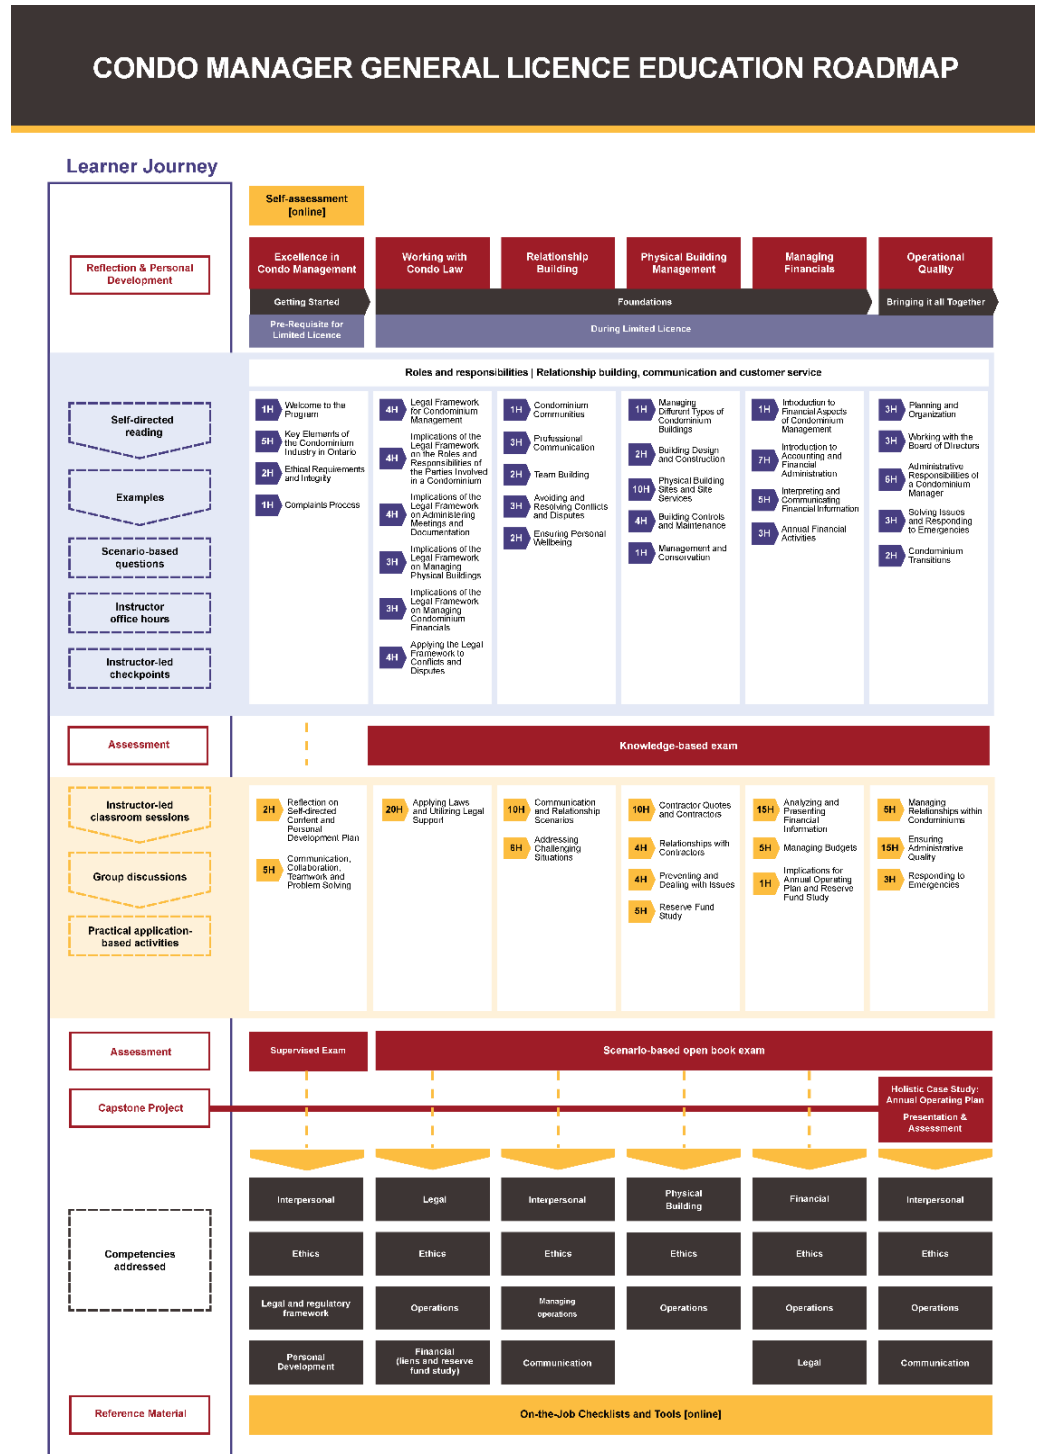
CONDO MANAGER GENERAL LICENCE EDUCATION ROADMAP

Learner Journey

Self-assessment [online]

Reflection & Personal Development

Excellence in Condo Management

Working with Condo Law

Relationship Building

Physical Building Management

Managing Financials

Operational Quality

Getting Started

Foundations

Bringing it all Together

Pre-Requisite for Limited Licence

During Limited Licence

Roles and responsibilities | Relationship building, communication and customer service

Self-directed reading

Examples

Scenario-based questions

Instructor office hours

Instructor-led checkpoints

1H Welcome to the Program
5H Key Elements of the Condominium Industry in Ontario
2H Ethical Requirements and Integrity
1H Complaints Process

4H Legal Framework for Condominium Management
4H Implications of the Legal Framework on the Roles and Responsibilities of the Parties Involved in a Condominium
4H Implications of the Legal Framework on Administering Meetings and Documentation
3H Implications of the Legal Framework on Managing Physical Buildings
3H Implications of the Legal Framework on Managing Condominium Financials
4H Applying the Legal Framework to Conflicts and Disputes

1H Condominium Communities
3H Professional Communication
2H Team Building
3H Avoiding and Resolving Conflicts and Disputes
2H Ensuring Personal Wellbeing

1H Managing Different Types of Condominium Buildings
2H Building Design and Construction
10H Physical Building Sites and Site Services
4H Building Controls and Maintenance
1H Management and Conservation

1H Introduction to Financial Aspects of Condominium Management
7H Introduction to Accounting and Financial Administration
5H Interpreting and Communicating Financial Information
3H Annual Financial Activities

3H Planning and Organization
3H Working with the Board of Directors
6H Administrative Responsibilities of a Condominium Manager
3H Solving Issues and Responding to Emergencies
2H Condominium Transitions

Assessment

Knowledge-based exam

Instructor-led classroom sessions

Group discussions

Practical application-based activities

2H Reflection on Self-directed Content and Personal Development Plan
5H Communication, Collaboration, Teamwork and Problem Solving

20H Applying Laws and Utilizing Legal Support

10H Communication and Relationship Scenarios
6H Addressing Challenging Situations

10H Contractor Quotes and Contractors
4H Relationships with Contractors
4H Preventing and Dealing with Issues
5H Reserve Fund Study

15H Analyzing and Presenting Financial Information
5H Managing Budgets
1H Implications for Annual Operating Plan and Reserve Fund Study

5H Managing Relationships within Condominiums
15H Ensuring Administrative Quality
3H Responding to Emergencies

Assessment

Supervised Exam

Scenario-based open book exam

Capstone Project

Holistic Case Study: Annual Operating Plan
Presentation & Assessment

Competencies addressed

| Interpersonal | Legal | Interpersonal | Physical Building | Financial | Interpersonal |
|---|---|---|---|---|---|
| Ethics | Ethics | Ethics | Ethics | Ethics | Ethics |
| Legal and regulatory framework | Operations | Managing operations | Operations | Operations | Operations |
| Personal Development | Financial (liens and reserve fund study) | Communication | | Legal | Communication |

Reference Material

On-the-Job Checklists and Tools [online]